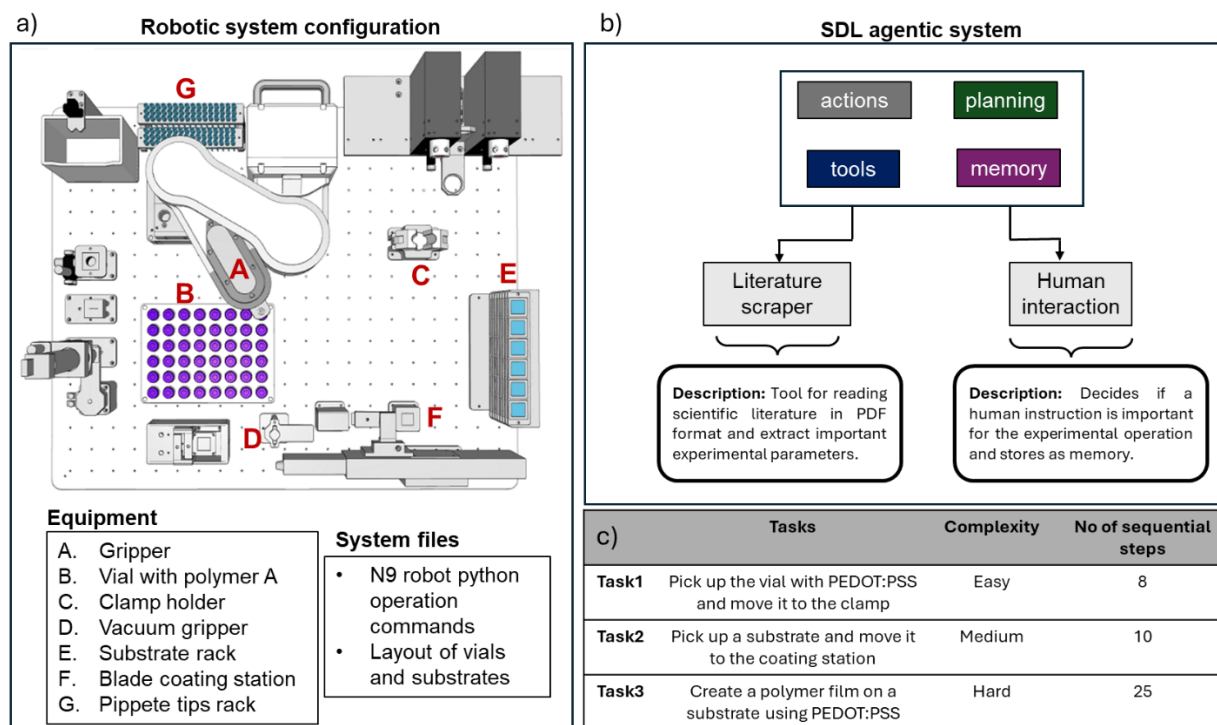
a) Robotic system configuration

G

A

C

E

B

D

F

Equipment

A. Gripper
B. Vial with polymer A
C. Clamp holder
D. Vacuum gripper
E. Substrate rack
F. Blade coating station
G. Pippete tips rack

System files

- N9 robot python operation commands
- Layout of vials and substrates

b) SDL agentic system

actions

planning

tools

memory

Literature scraper

Human interaction

**Description:** Tool for reading scientific literature in PDF format and extract important experimental parameters.

**Description:** Decides if a human instruction is important for the experimental operation and stores as memory.

| c) | Tasks | Complexity | No of sequential steps |
|---|---|---|---|
| Task1 | Pick up the vial with PEDOT:PSS and move it to the clamp | Easy | 8 |
| Task2 | Pick up a substrate and move it to the coating station | Medium | 10 |
| Task3 | Create a polymer film on a substrate using PEDOT:PSS | Hard | 25 |